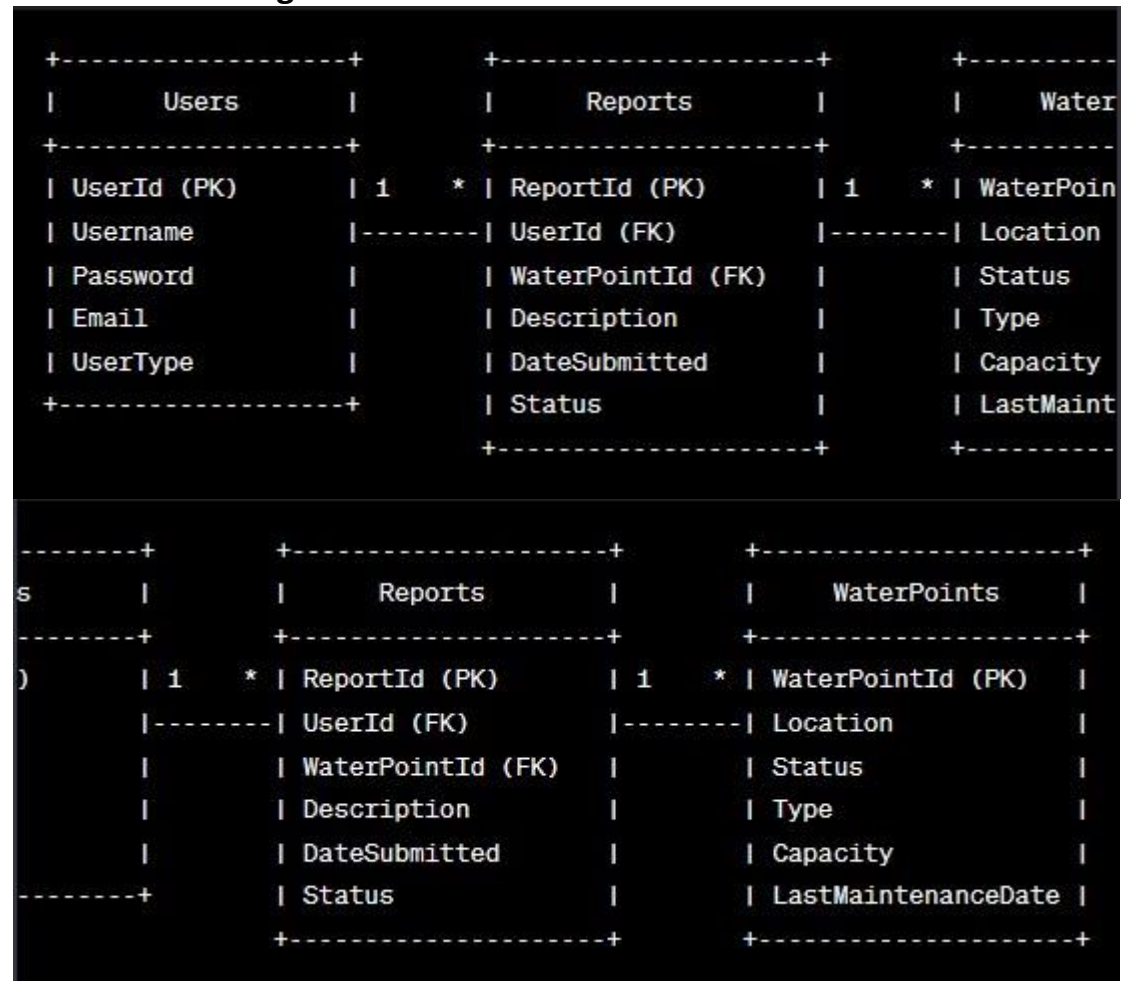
+------------------+ +--------------------+ +----------
| Users | | Reports | | Water
+------------------+ +--------------------+ +----------
| UserId (PK) | 1 * | ReportId (PK) | 1 * | WaterPoin
| Username |--------| UserId (FK) |--------| Location
| Password | | WaterPointId (FK) | | Status
| Email | | Description | | Type
| UserType | | DateSubmitted | | Capacity
+------------------+ | Status | | LastMaint
+--------------------+ +----------

--------+ +--------------------+ +---------------------+
s | | Reports | | WaterPoints |
--------+ +--------------------+ +---------------------+
) | 1 * | ReportId (PK) | 1 * | WaterPointId (PK) |
|--------| UserId (FK) |--------| Location |
| | WaterPointId (FK) | | Status |
| | Description | | Type |
| | DateSubmitted | | Capacity |
--------+ | Status | | LastMaintenanceDate |
+--------------------+ +---------------------+